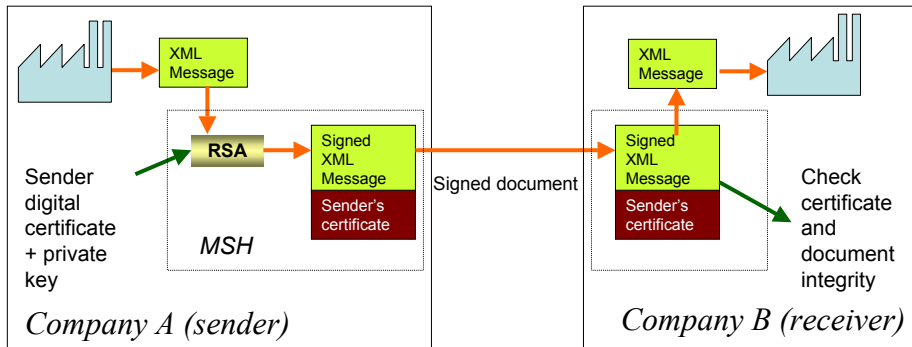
XML Message

RSA

Signed XML Message

Sender's certificate

Sender digital certificate + private key

MSH

Company A (sender)

Signed document

XML Message

Signed XML Message

Sender's certificate

Check certificate and document integrity

Company B (receiver)